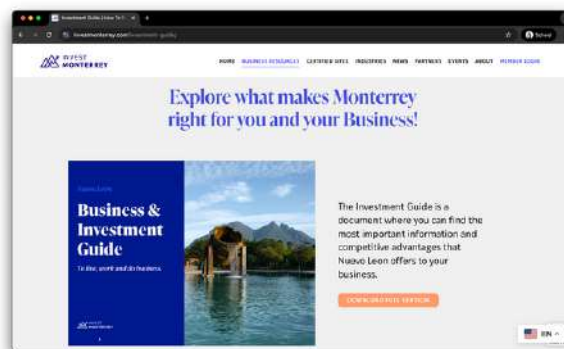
Investment Guide | How To I ×

investmonterrey.com/investment-guide

INVEST MONTERREY

HOME BUSINESS ATTRACTION CERTIFIED SITES INDUSTRIES NEWS PARTNERS EVENTS ABOUT MEMBER GUIDE

Explore what makes Monterrey right for you and your Business!

Business & Investment Guide

To live, work and do business.

The Investment Guide is a document where you can find the most important information and competitive advantages that Nuevo Leon offers to your business.

DOWNLOAD THIS EDITION

EN